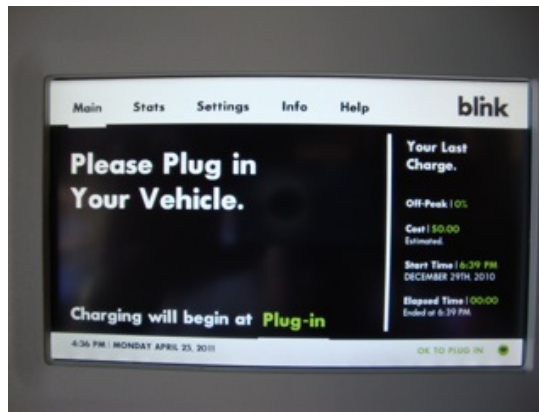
Main Stats Settings Info Help

blink

Please Plug in Your Vehicle.

Charging will begin at Plug-in

Your Last Charge.

Off-Peak | 0%

Cost | $0.00
Estimated.

Start Time | 6:39 PM
DECEMBER 29TH, 2010

Elapsed Time | 00:00
Ended at 6:39 PM

4:36 PM | MONDAY APRIL 25, 2011

OK TO PLUG IN